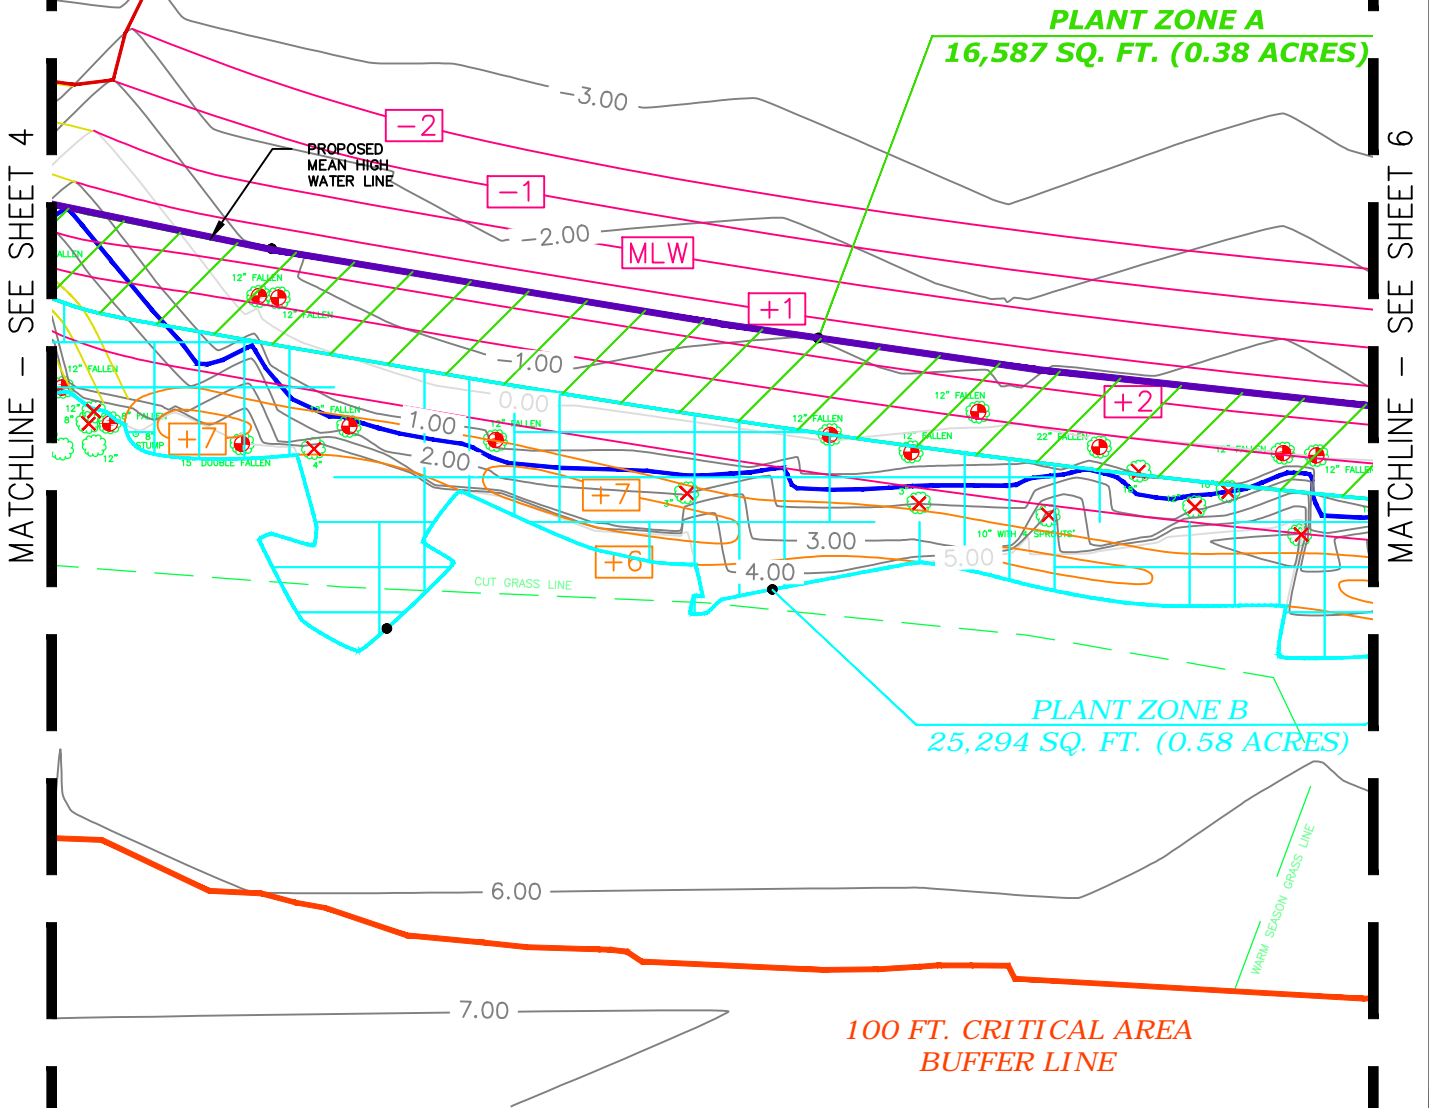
PLANT ZONE A
16,587 SQ. FT. (0.38 ACRES)

MATCHLINE - SEE SHEET 4

MATCHLINE - SEE SHEET 6

PROPOSED MEAN HIGH WATER LINE

-3.00

-2

-1

-2.00

MLW

+1

-1.00

+2

0.00

1.00

2.00

+7

+7

+6

3.00

4.00

5.00

12" FALLEN

12" FALLEN

12" FALLEN

12" FALLEN

12" FALLEN

12" FALLEN

12" FALLEN

12" FALLEN

12" FALLEN

22" FALLEN

12" FALLEN

15" DOUBLE FALLEN

STUMP

10" WITH 4 SPROUTS

CUT GRASS LINE

PLANT ZONE B
25,294 SQ. FT. (0.58 ACRES)

6.00

WARM SEASON GRASS LINE

7.00

100 FT. CRITICAL AREA BUFFER LINE